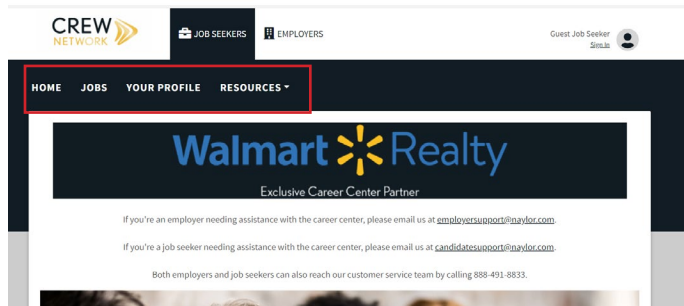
CREW NETWORK

JOB SEEKERS

EMPLOYERS

Guest Job Seeker
Sign In

HOME JOBS YOUR PROFILE RESOURCES

Walmart Realty

Exclusive Career Center Partner

If you're an employer needing assistance with the career center, please email us at employersupport@naylor.com.

If you're a job seeker needing assistance with the career center, please email us at candidatesupport@naylor.com.

Both employers and job seekers can also reach our customer service team by calling 888-491-8833.